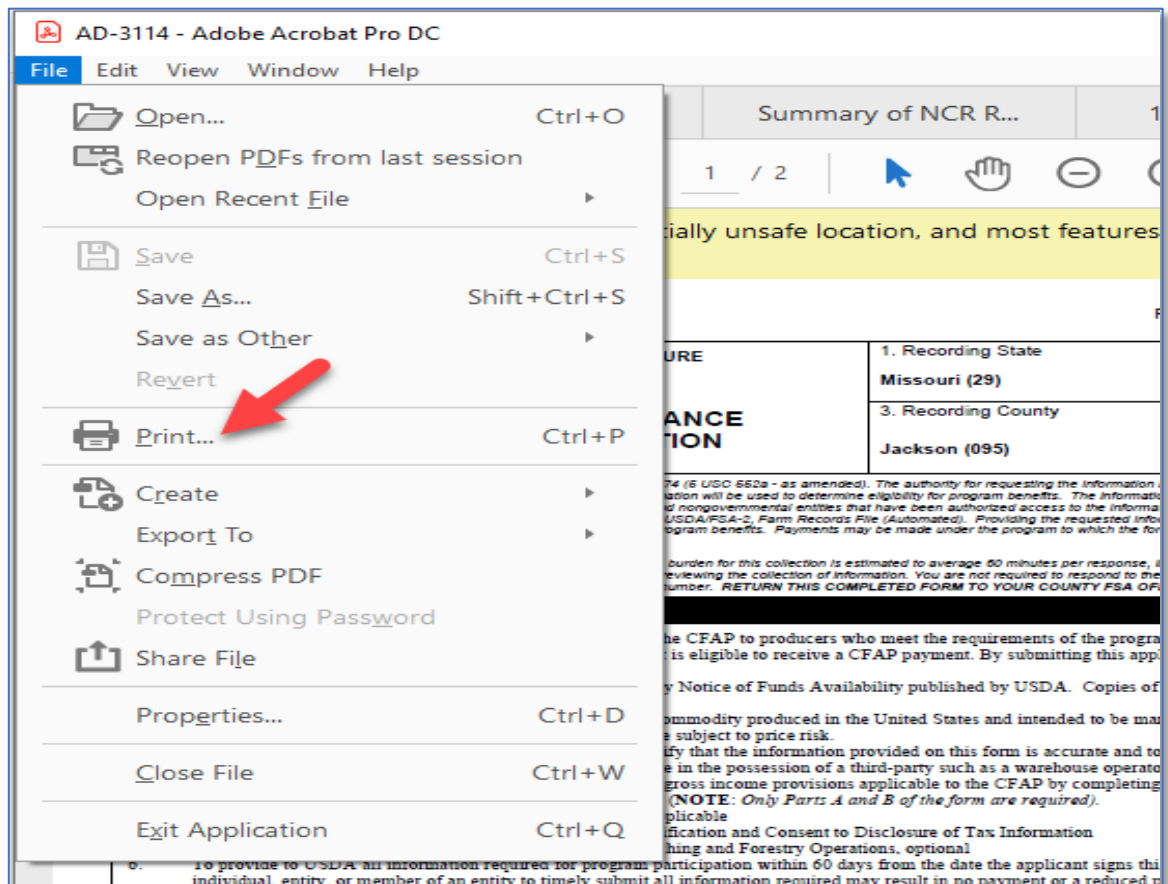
AD-3114 - Adobe Acrobat Pro DC

File Edit View Window Help

Open... Ctrl+O
Reopen PDFs from last session
Open Recent File
Save Ctrl+S
Save As... Shift+Ctrl+S
Save as Other
Revert
Print... Ctrl+P
Create
Export To
Compress PDF
Protect Using Password
Share File
Properties... Ctrl+D
Close File Ctrl+W
Exit Application Ctrl+Q

Summary of NCR R... 1

1 / 2

tially unsafe location, and most features

URE

ANCE
TION

1. Recording State
Missouri (29)

3. Recording County
Jackson (095)

74 (6 USC 562a - as amended). The authority for requesting the information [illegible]
ation will be used to determine eligibility for program benefits. The informati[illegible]
d nongovernmental entities that have been authorized access to the informa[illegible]
USDA/FSA-2, Farm Records File (Automated). Providing the requested info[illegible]
rogram benefits. Payments may be made under the program to which the for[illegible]

burden for this collection is estimated to average 60 minutes per response, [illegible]
eviewing the collection of information. You are not required to respond to the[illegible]
umber. RETURN THIS COMPLETED FORM TO YOUR COUNTY FSA OF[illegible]

he CFAP to producers who meet the requirements of the progra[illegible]
is eligible to receive a CFAP payment. By submitting this appl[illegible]

y Notice of Funds Availability published by USDA. Copies of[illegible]

ommodity produced in the United States and intended to be ma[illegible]
e subject to price risk.
ify that the information provided on this form is accurate and to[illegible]
e in the possession of a third-party such as a warehouse operato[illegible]
gross income provisions applicable to the CFAP by completing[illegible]
(NOTE: Only Parts A and B of the form are required).
plicable
ification and Consent to Disclosure of Tax Information
hing and Forestry Operations, optional

6. To provide to USDA all information required for program participation within 60 days from the date the applicant signs thi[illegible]
individual, entity, or member of an entity to timely submit all information required may result in no payment or a reduced p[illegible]